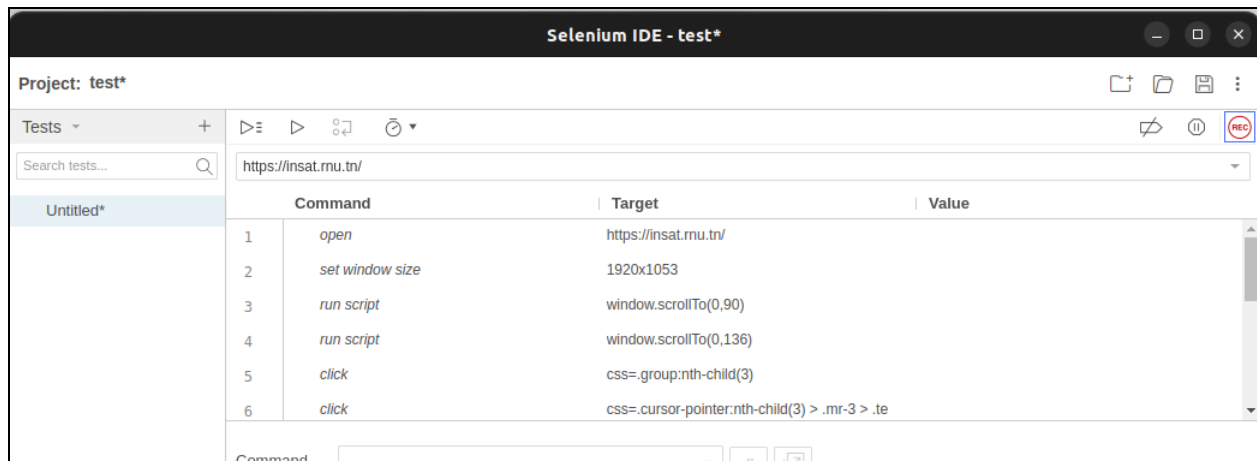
Selenium IDE - test*

Project: test*

Tests +

Search tests...

Untitled*

REC

https://insat.rnu.tn/

| | Command | Target | Value |
|---|---|---|---|
| 1 | open | https://insat.rnu.tn/ | |
| 2 | set window size | 1920x1053 | |
| 3 | run script | window.scrollTo(0,90) | |
| 4 | run script | window.scrollTo(0,136) | |
| 5 | click | css=.group:nth-child(3) | |
| 6 | click | css=.cursor-pointer:nth-child(3) > .mr-3 > .te | |

Command